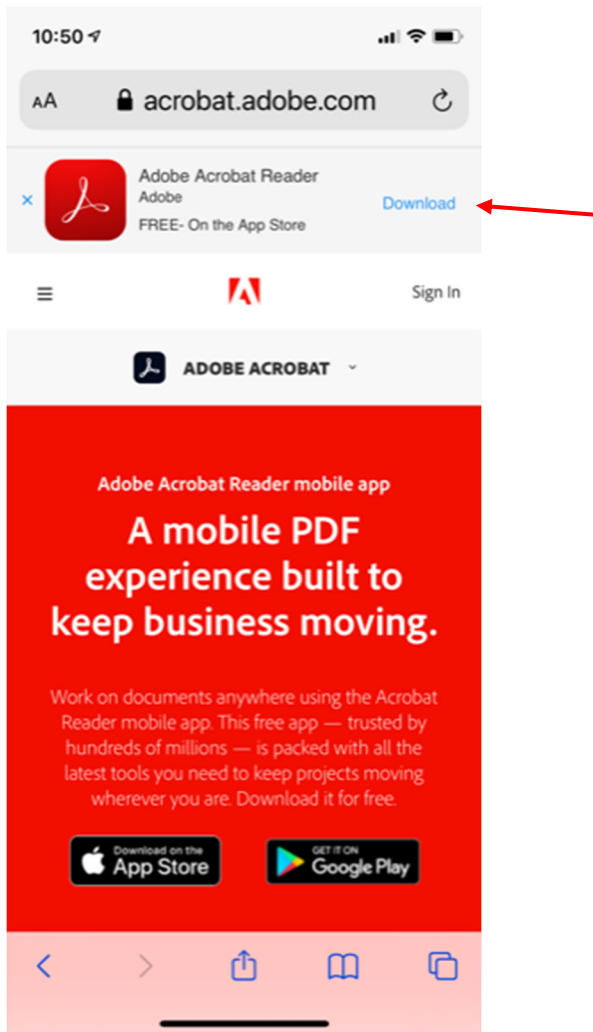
10:50

AA acrobat.adobe.com

×

Adobe Acrobat Reader
Adobe
FREE- On the App Store

Download

Sign In

ADOBE ACROBAT

Adobe Acrobat Reader mobile app

A mobile PDF experience built to keep business moving.

Work on documents anywhere using the Acrobat Reader mobile app. This free app — trusted by hundreds of millions — is packed with all the latest tools you need to keep projects moving wherever you are. Download it for free.

Download on the App Store

GET IT ON Google Play